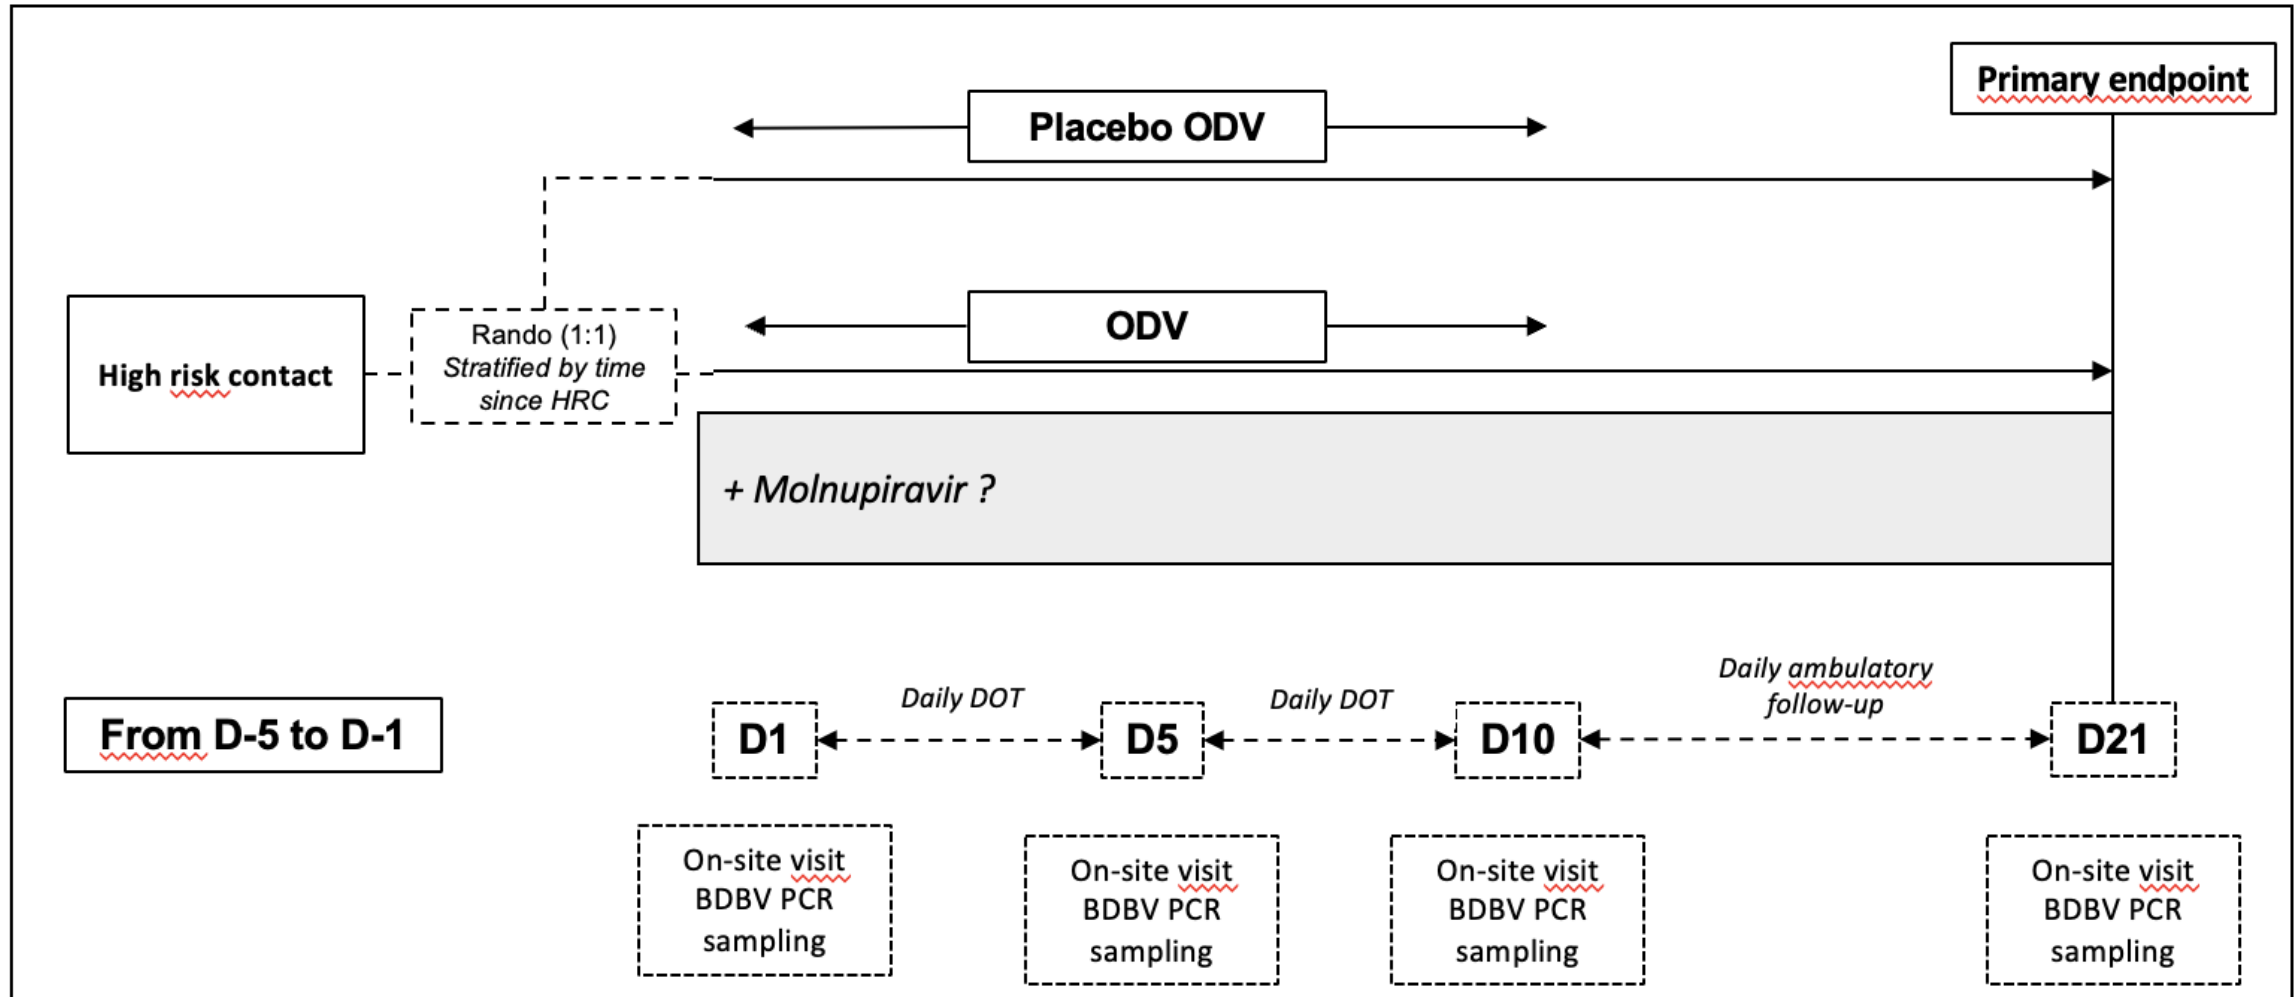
Primary endpoint

Placebo ODV

High risk contact

Rando (1:1)
Stratified by time since HRC

ODV

+ Molnupiravir ?

From D-5 to D-1

D1

Daily DOT

D5

Daily DOT

D10

Daily ambulatory follow-up

D21

On-site visit
BDBV PCR
sampling

On-site visit
BDBV PCR
sampling

On-site visit
BDBV PCR
sampling

On-site visit
BDBV PCR
sampling